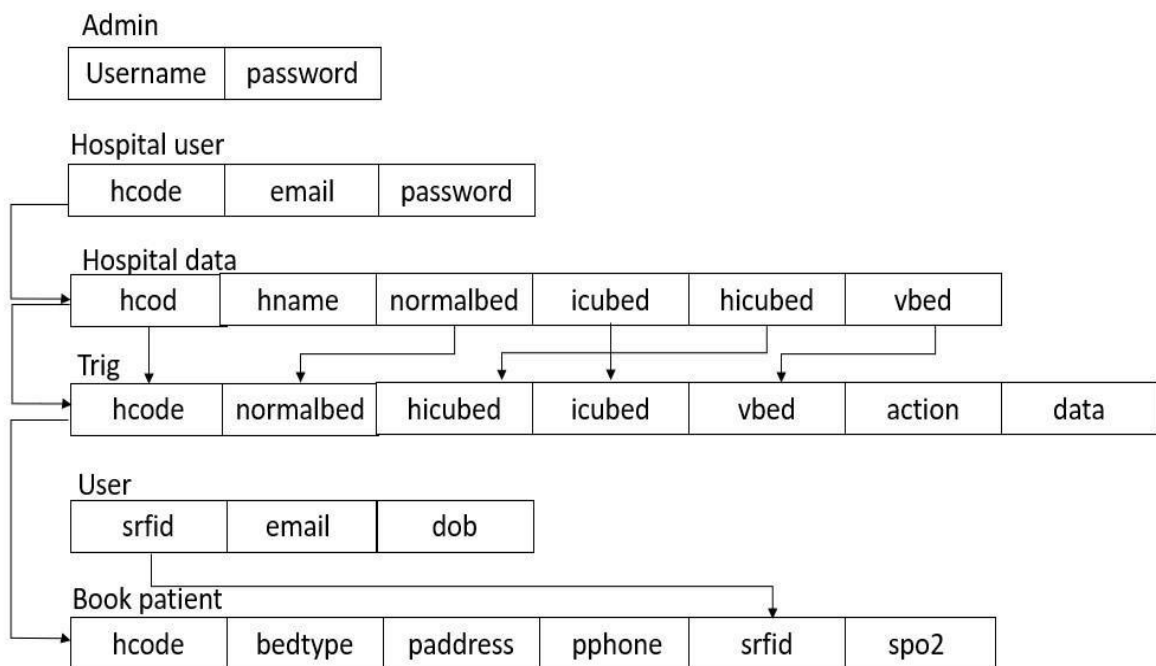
Admin

| Username | password |
|---|---|

Hospital user

| hcode | email | password |
|---|---|---|

Hospital data

| hcod | hname | normalbed | icubed | hicubed | vbed |
|---|---|---|---|---|---|

Trig

| hcode | normalbed | hicubed | icubed | vbed | action | data |
|---|---|---|---|---|---|---|

User

| srfid | email | dob |
|---|---|---|

Book patient

| hcode | bedtype | paddress | pphone | srfid | spo2 |
|---|---|---|---|---|---|